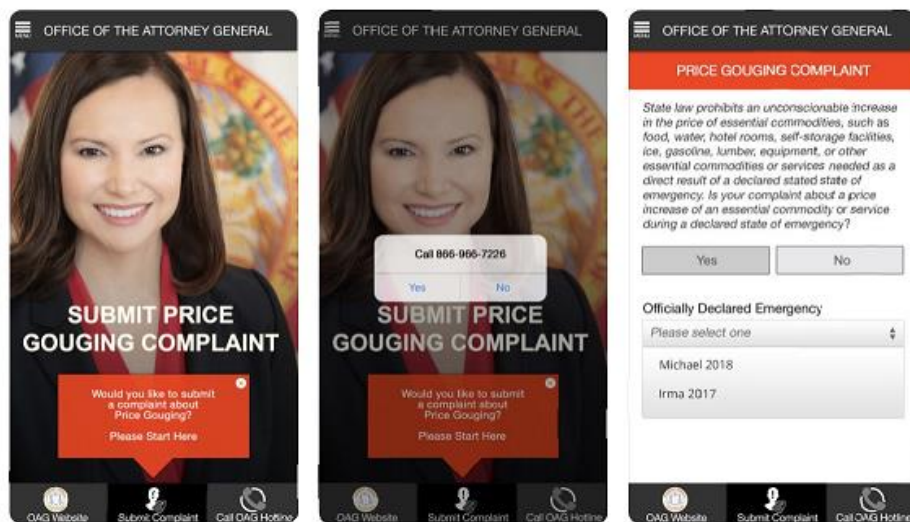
MENU OFFICE OF THE ATTORNEY GENERAL

SUBMIT PRICE GOUGING COMPLAINT

Would you like to submit a complaint about Price Gouging?

Please Start Here

OAG Website Submit Complaint Call OAG Hotline

MENU OFFICE OF THE ATTORNEY GENERAL

Call 866-966-7226

Yes No

SUBMIT PRICE GOUGING COMPLAINT

Would you like to submit a complaint about Price Gouging?

Please Start Here

OAG Website Submit Complaint Call OAG Hotline

MENU OFFICE OF THE ATTORNEY GENERAL

PRICE GOUGING COMPLAINT

State law prohibits an unconscionable increase in the price of essential commodities, such as food, water, hotel rooms, self-storage facilities, ice, gasoline, lumber, equipment, or other essential commodities or services needed as a direct result of a declared stated state of emergency. Is your complaint about a price increase of an essential commodity or service during a declared state of emergency?

Yes No

Officially Declared Emergency

Please select one

Michael 2018

Irma 2017

OAG Website Submit Complaint Call OAG Hotline